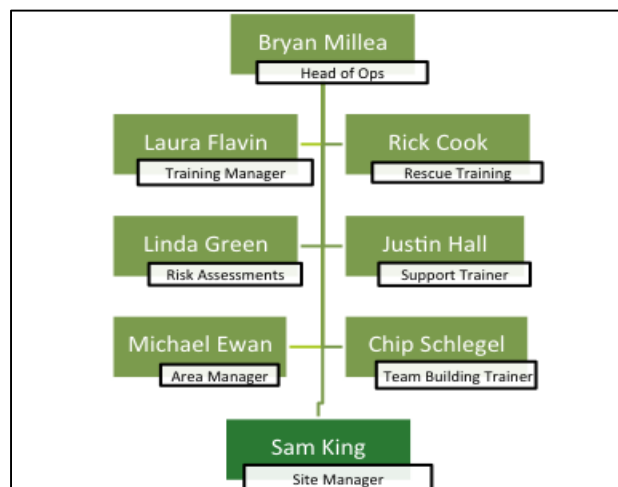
Bryan Millea
Head of Ops

Laura Flavin
Training Manager

Rick Cook
Rescue Training

Linda Green
Risk Assessments

Justin Hall
Support Trainer

Michael Ewan
Area Manager

Chip Schlegel
Team Building Trainer

Sam King
Site Manager